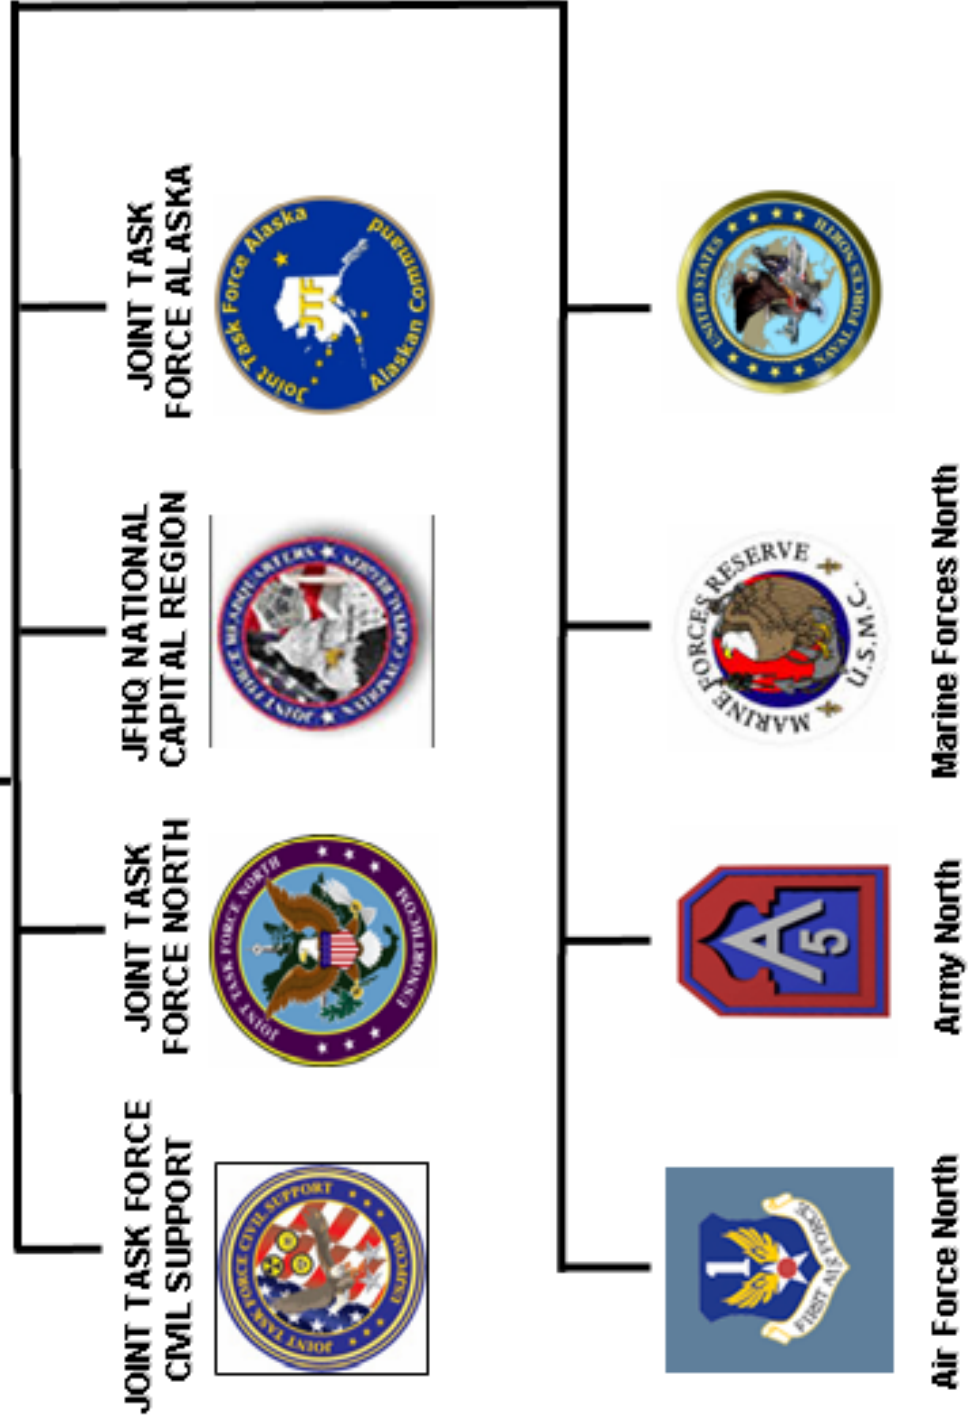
JOINT TASK FORCE ALASKA

Joint Task Force Alaska

JTF

Alaskan Command

JFHQ NATIONAL CAPITAL REGION

JOINT FORCE HEADQUARTERS NATIONAL CAPITAL REGION

JOINT TASK FORCE NORTH

JOINT TASK FORCE NORTH

USNORTHCOM

JOINT TASK FORCE CIVIL SUPPORT

JOINT TASK FORCE CIVIL SUPPORT

USNORTHCOM

UNITED STATES NAVAL FORCES NORTH

Marine Forces North

MARINE FORCES RESERVE U.S.M.C.

Army North

5

Air Force North

1

FIRST AIR FORCE